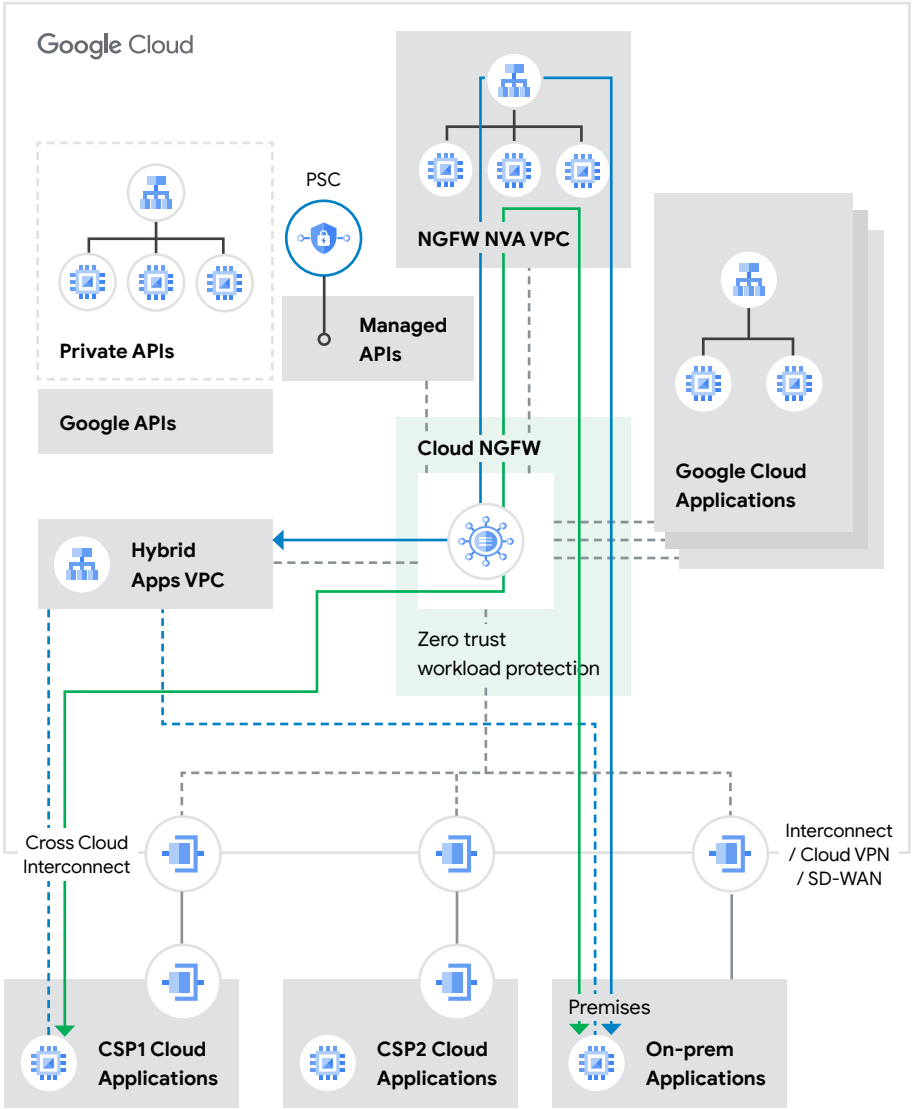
Google Cloud

PSC

NGFW NVA VPC

Private APIs

Managed APIs

Google APIs

Cloud NGFW

Google Cloud Applications

Hybrid Apps VPC

Zero trust workload protection

Cross Cloud Interconnect

Interconnect / Cloud VPN / SD-WAN

Premises

CSP1 Cloud Applications

CSP2 Cloud Applications

On-prem Applications